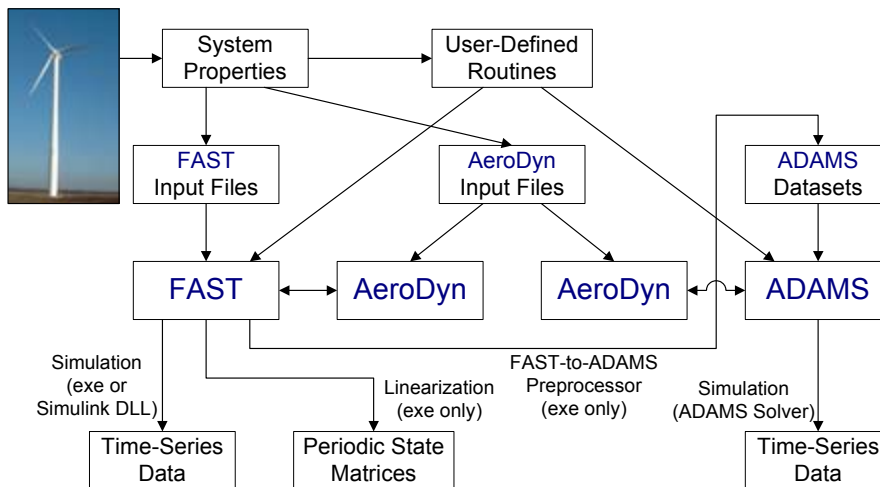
System Properties

User-Defined Routines

FAST Input Files

AeroDyn Input Files

ADAMS Datasets

FAST

AeroDyn

AeroDyn

ADAMS

Simulation (exe or Simulink DLL)

Linearization (exe only)

FAST-to-ADAMS Preprocessor (exe only)

Simulation (ADAMS Solver)

Time-Series Data

Periodic State Matrices

Time-Series Data